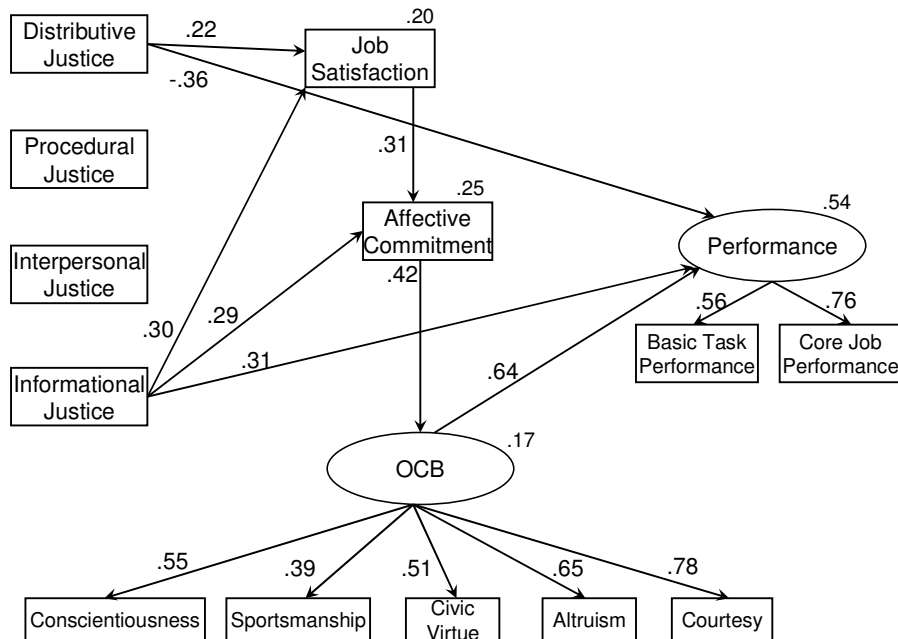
Distributive Justice

.22

.20

Job Satisfaction

-.36

Procedural Justice

.31

.25

Affective Commitment

.54

Performance

Interpersonal Justice

.42

.56

.76

.30

.29

Basic Task Performance

Core Job Performance

.31

Informational Justice

.64

.17

OCB

.55

.39

.51

.65

.78

Conscientiousness

Sportsmanship

Civic Virtue

Altruism

Courtesy